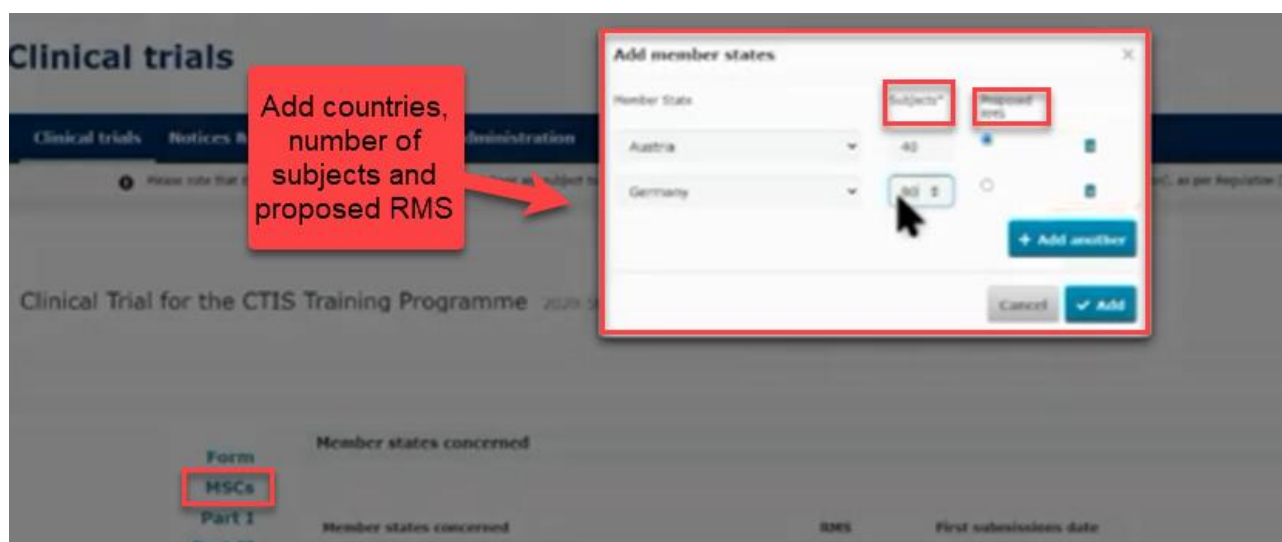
Clinical trials

Clinical trials Notices & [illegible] Administration

Please note that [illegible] as subject to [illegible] as per Regulation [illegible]

Add countries, number of subjects and proposed RMS

Add member states

Member State

Subjects*

Proposed RMS

Austria

40

Germany

80

+ Add another

Cancel

✓ Add

Clinical Trial for the CTIS Training Programme 2020 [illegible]

Form

MSCs

Part I

Member states concerned

Member states concerned

RMS

First submissions date